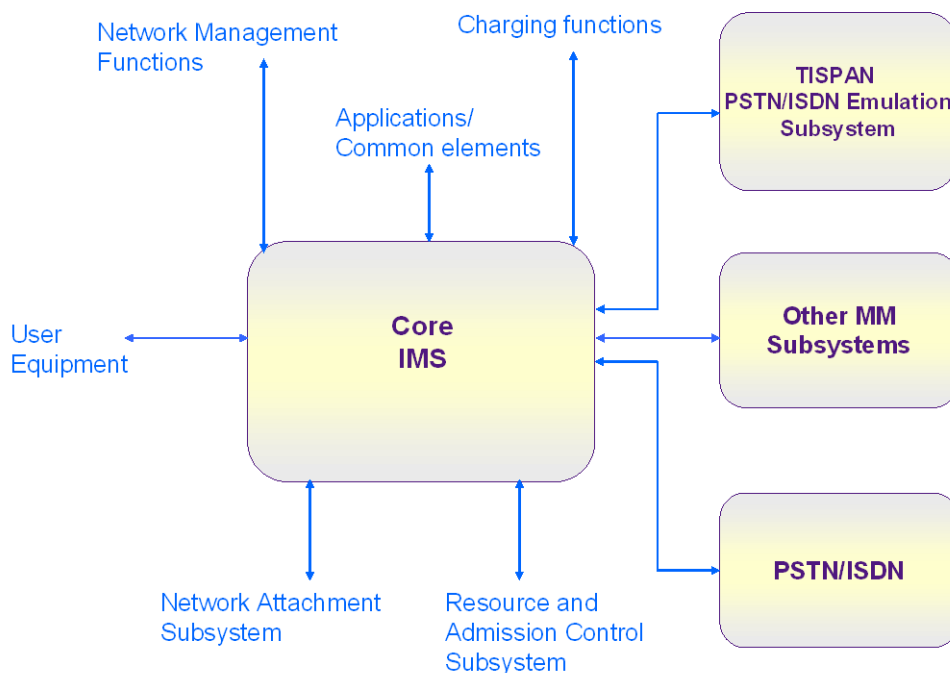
Network Management Functions

Charging functions

Applications/ Common elements

TISPAN PSTN/ISDN Emulation Subsystem

User Equipment

Core IMS

Other MM Subsystems

PSTN/ISDN

Network Attachment Subsystem

Resource and Admission Control Subsystem